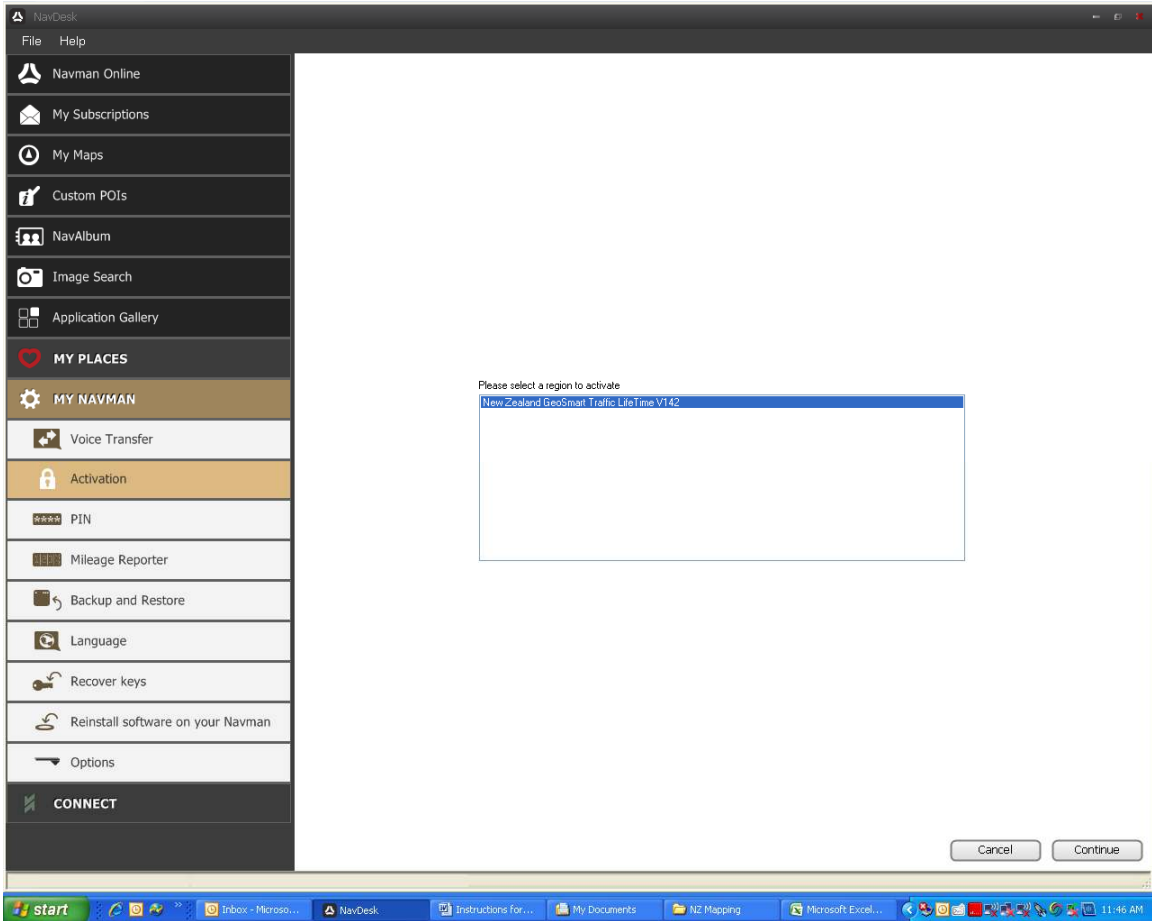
NavDesk

File Help

Navman Online

My Subscriptions

My Maps

Custom POIs

NavAlbum

Image Search

Application Gallery

MY PLACES

MY NAVMAN

Voice Transfer

Activation

PIN

Mileage Reporter

Backup and Restore

Language

Recover keys

Reinstall software on your Navman

Options

CONNECT

Please select a region to activate

New Zealand GeoSmart Traffic LifeTime V142

Cancel

Continue

start

Inbox - Microso...

NavDesk

Instructions for...

My Documents

NZ Mapping

Microsoft Excel...

11:46 AM